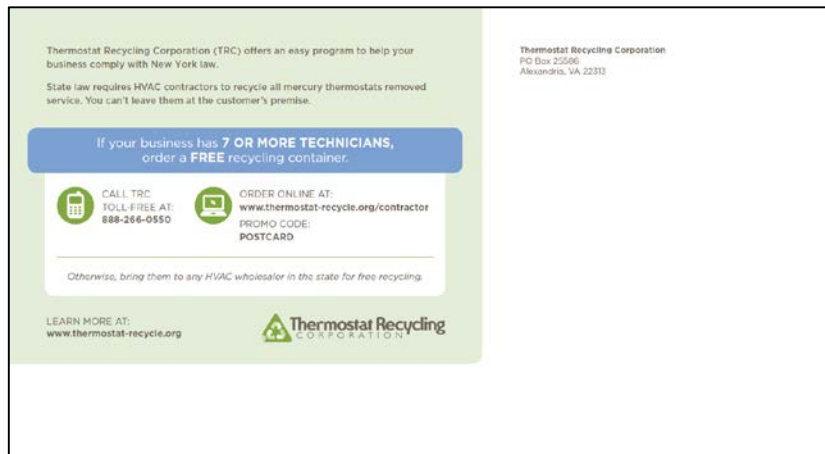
Thermostat Recycling Corporation (TRC) offers an easy program to help your business comply with New York law.

State law requires HVAC contractors to recycle all mercury thermostats removed service. You can't leave them at the customer's premise.

If your business has 7 OR MORE TECHNICIANS, order a FREE recycling container.

CALL TRC TOLL-FREE AT: 888-266-0550

ORDER ONLINE AT: www.thermostat-recycle.org/contractor
PROMO CODE: POSTCARD

Otherwise, bring them to any HVAC wholesaler in the state for free recycling.

LEARN MORE AT: www.thermostat-recycle.org

Thermostat Recycling CORPORATION

Thermostat Recycling Corporation
PO Box 25586
Alexandria, VA 22313